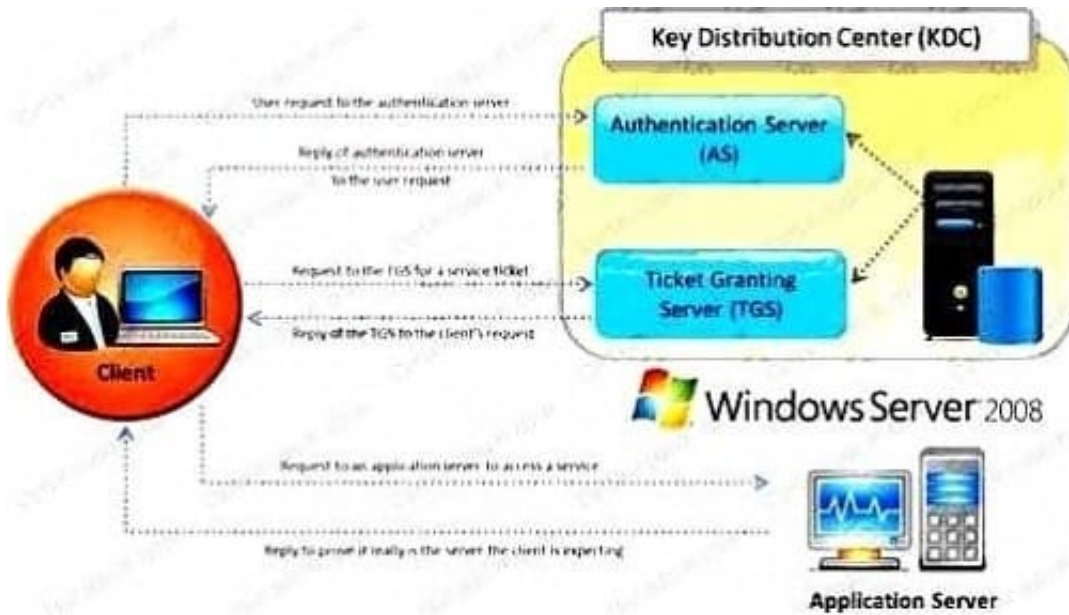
Key Distribution Center (KDC)

User request to the authentication server

Authentication Server (AS)

Reply of authentication server to the user request

Request to the TGS for a service ticket

Ticket Granting Server (TGS)

Reply of the TGS to the client's request

Client

Windows Server 2008

Request to an application server to access a service

Reply to prove it really is the server the client is expecting

Application Server